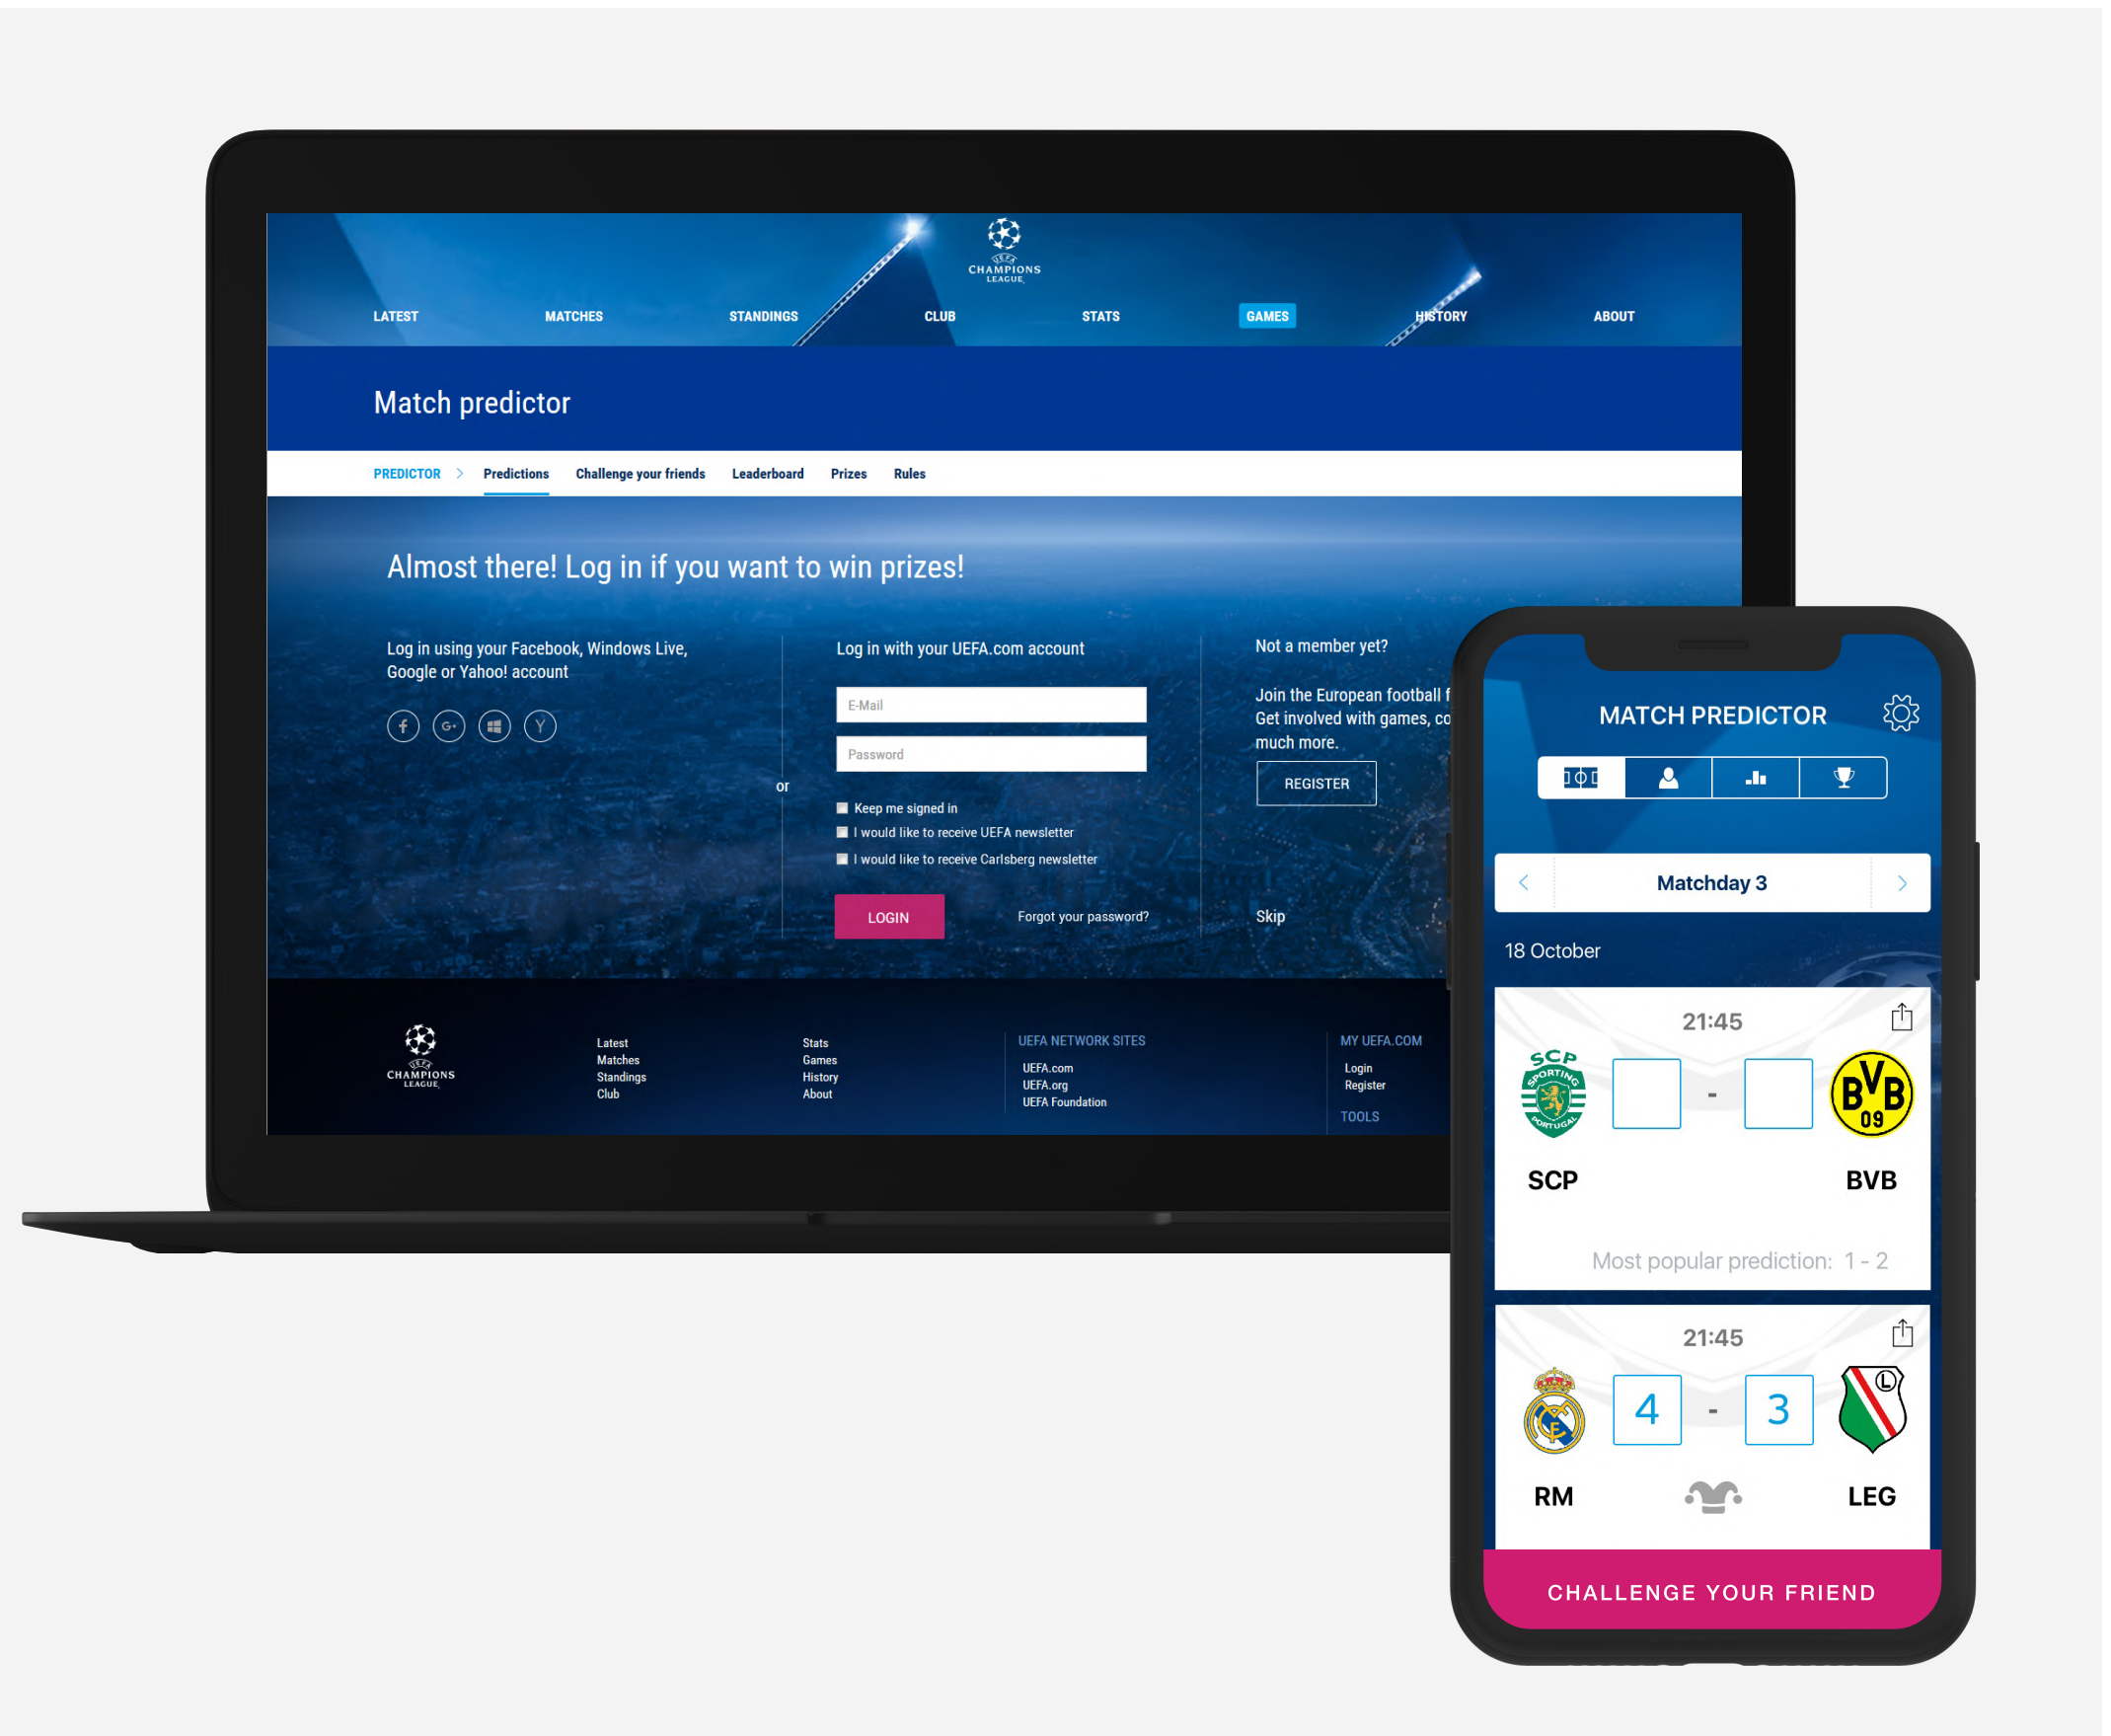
UEFA CHAMPIONS LEAGUE

LATEST MATCHES STANDINGS CLUB STATS GAMES HISTORY ABOUT

Match predictor

PREDICTOR > Predictions Challenge your friends Leaderboard Prizes Rules

Almost there! Log in if you want to win prizes!

Log in using your Facebook, Windows Live, Google or Yahoo! account

or

Log in with your UEFA.com account

E-Mail

Password

Keep me signed in

I would like to receive UEFA newsletter

I would like to receive Carlsberg newsletter

LOGIN

Forgot your password?

Not a member yet?

Join the European football f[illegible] Get involved with games, co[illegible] much more.

REGISTER

Skip

UEFA CHAMPIONS LEAGUE

Latest
Matches
Standings
Club

Stats
Games
History
About

UEFA NETWORK SITES
UEFA.com
UEFA.org
UEFA Foundation

MY UEFA.COM
Login
Register

TOOLS

MATCH PREDICTOR

Matchday 3

18 October

21:45

-

SCP

BVB

Most popular prediction: 1 - 2

21:45

4 - 3

RM

LEG

CHALLENGE YOUR FRIEND